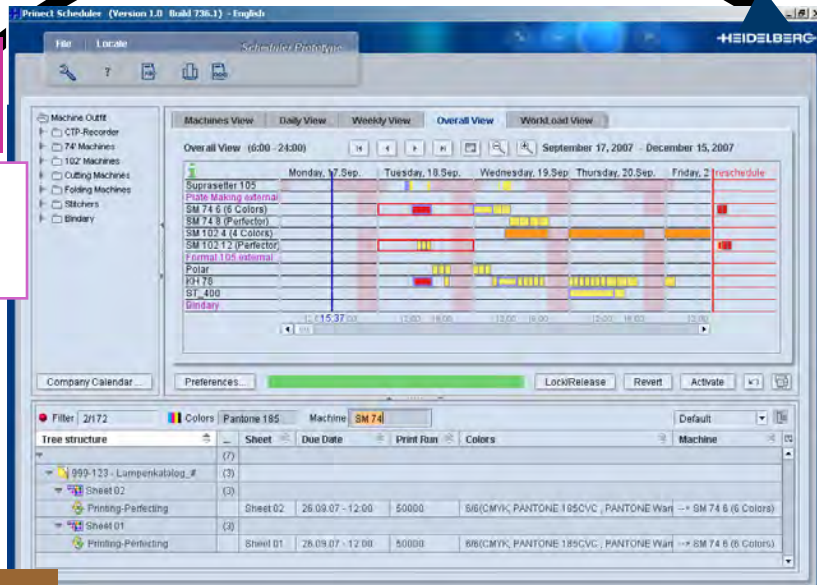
Prinect Scheduler (Version 1.0 Build 736.1) - English

File Locale

Scheduler Prototype

HEIDELBERG

Machine Outfit
CTP-Recorder
74' Machines
102' Machines
Cutting Machines
Folding Machines
Stitchers
Bindery

Machines View | Daily View | Weekly View | Overall View | WorkLoad View

Overall View (6:00 - 24:00)

September 17, 2007 - December 15, 2007

Monday, 17.Sep. | Tuesday, 18.Sep. | Wednesday, 19.Sep. | Thursday, 20.Sep. | Friday, 2 | reschedule

Suprasetter 105
Plate Making external
SM 74 6 (6 Colors)
SM 74 8 (Perfector)
SM 102 4 (4 Colors)
SM 102 12 (Perfector)
Formal 105 external
Polar
KH 78
ST_400
Bindery

15:37 | 12:00 | 18:00 | 12:00 | 18:00 | 12:00 | 18:00 | 12:00

Company Calendar ...

Preferences...

Lock/Release | Revert | Activate

Filter 2/172 | Colors Pantone 185 | Machine SM 74 | Default

| Tree structure | ... | Sheet | Due Date | Print Run | Colors | Machine |
|---|---|---|---|---|---|---|
| | (7) | | | | | |
| 999-123 - Lampenkatalog_# | (3) | | | | | |
| Sheet 02 | (3) | | | | | |
| Printing-Perfecting | | Sheet 02 | 26.09.07 - 12:00 | 50000 | 6/6(CMYK, PANTONE 185CVC , PANTONE Warr | --> SM 74 6 (6 Colors) |
| Sheet 01 | (3) | | | | | |
| Printing-Perfecting | | Sheet 01 | 26.09.07 - 12:00 | 50000 | 6/6(CMYK, PANTONE 185CVC , PANTONE Warr | --> SM 74 6 (6 Colors) |